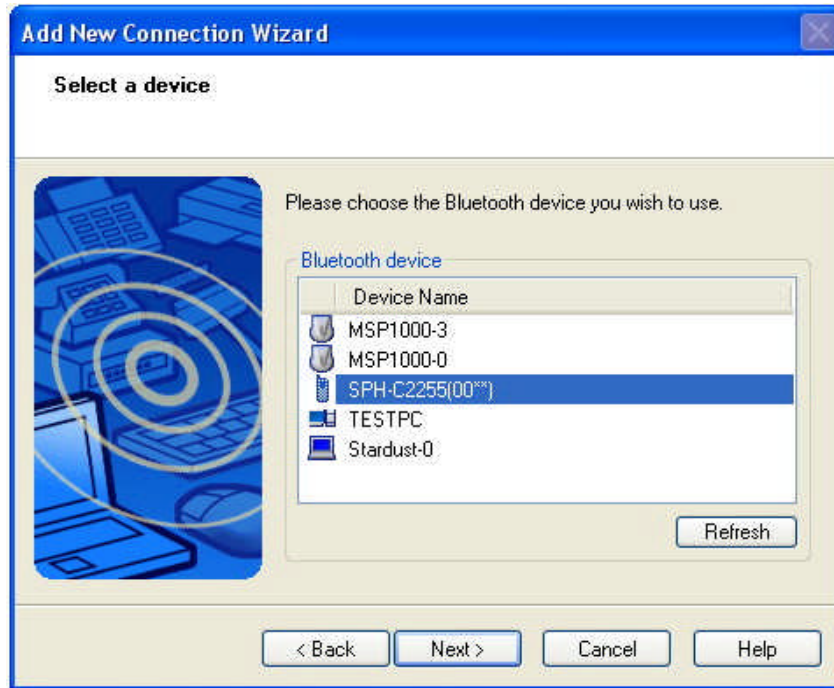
Add New Connection Wizard

Select a device

Please choose the Bluetooth device you wish to use.

Bluetooth device

| Device Name |
|---|
| MSP1000-3 |
| MSP1000-0 |
| SPH-C2255(00**) |
| TESTPC |
| Stardust-0 |

Refresh

< Back
Next >
Cancel
Help